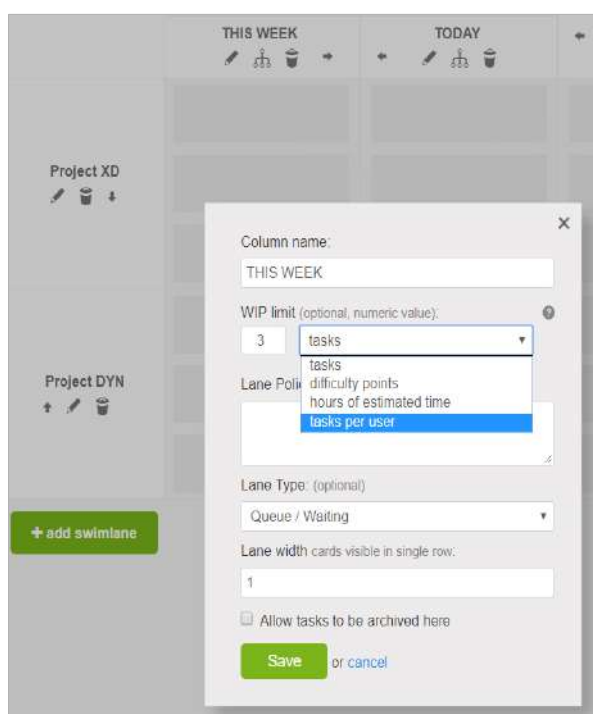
THIS WEEK

TODAY

Project XD

Project DYN

+ add swimlane

×

Column name:

THIS WEEK

WIP limit (optional, numeric value):

3

tasks

tasks
difficulty points
hours of estimated time
tasks per user

Lane Poli

Lane Type: (optional)

Queue / Waiting

Lane width cards visible in single row:

1

Allow tasks to be archived here

Save or cancel